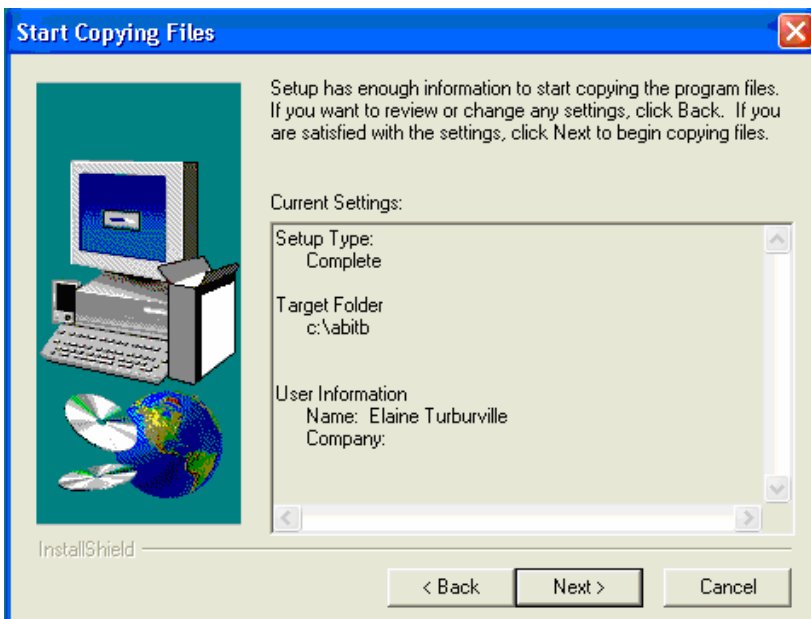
Start Copying Files

Setup has enough information to start copying the program files. If you want to review or change any settings, click Back. If you are satisfied with the settings, click Next to begin copying files.

Current Settings:

Setup Type:
Complete

Target Folder
c:\abitb

User Information
Name: Elaine Turburville
Company:

InstallShield

< Back

Next >

Cancel